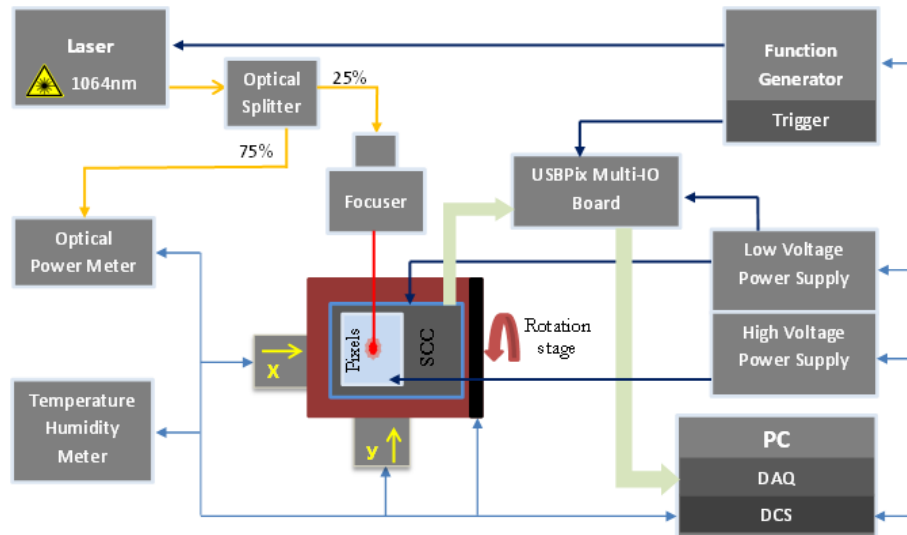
Laser
1064nm

Optical Splitter

25%

75%

Function Generator
Trigger

Focuser

USBPix Multi-IO Board

Optical Power Meter

Low Voltage Power Supply

High Voltage Power Supply

Pixels

SCC

Rotation stage

x

y

Temperature Humidity Meter

PC
DAQ
DCS